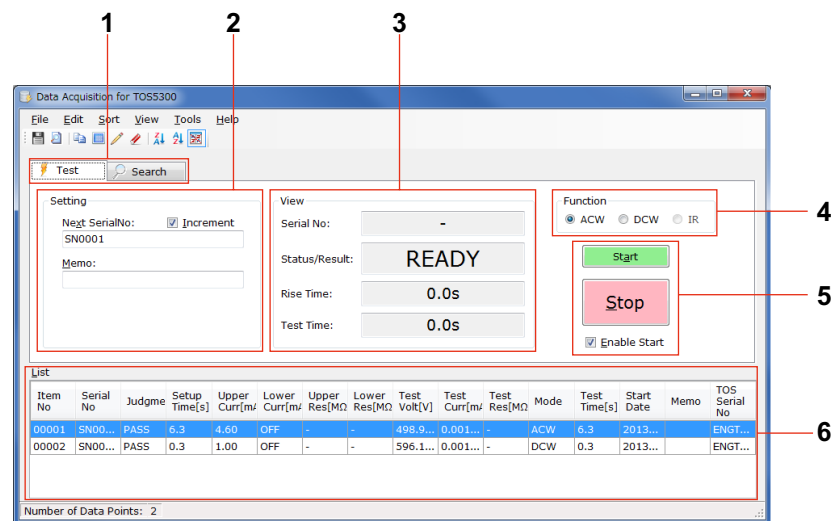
1
2
3
Data Acquisition for TOS5300
File Edit Sort View Tools Help
Test
Search
Setting
Next SerialNo:
Increment
SN0001
Memo:
View
Serial No:
-
Status/Result:
READY
Rise Time:
0.0s
Test Time:
0.0s
Function
ACW DCW IR
4
Start
Stop
5
Enable Start
List

| Item No | Serial No | Judgme | Setup Time[s] | Upper Curr[mA | Lower Curr[mA | Upper Res[MΩ | Lower Res[MΩ | Test Volt[V] | Test Curr[mA | Test Res[MΩ | Mode | Test Time[s] | Start Date | Memo | TOS Serial No |
|---|---|---|---|---|---|---|---|---|---|---|---|---|---|---|---|
| 00001 | SN00... | PASS | 6.3 | 4.60 | OFF | - | - | 498.9... | 0.001... | - | ACW | 6.3 | 2013... | | ENGT... |
| 00002 | SN00... | PASS | 0.3 | 1.00 | OFF | - | - | 596.1... | 0.001... | - | DCW | 0.3 | 2013... | | ENGT... |

6
Number of Data Points: 2